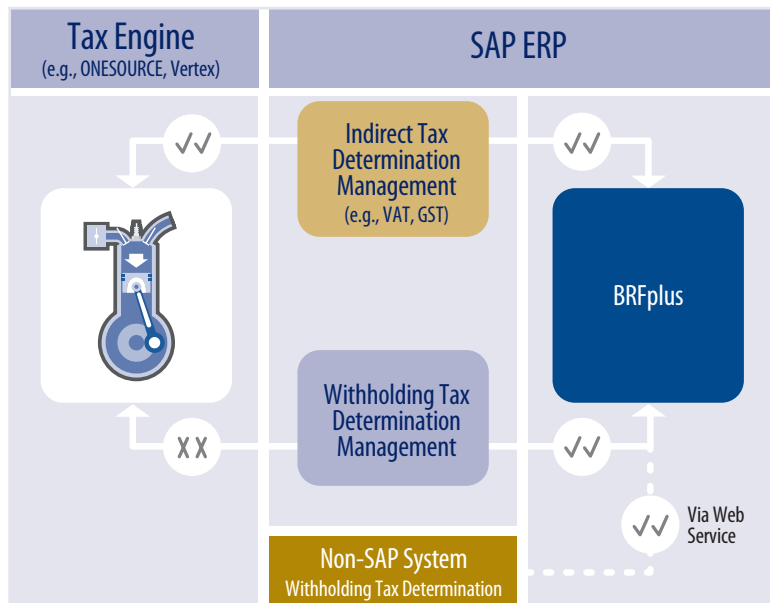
Tax Engine
(e.g., ONESOURCE, Vertex)

SAP ERP

✓✓

Indirect Tax Determination Management
(e.g., VAT, GST)

✓✓

BRFplus

Withholding Tax Determination Management

XX

✓✓

✓✓

Via Web Service

Non-SAP System
Withholding Tax Determination